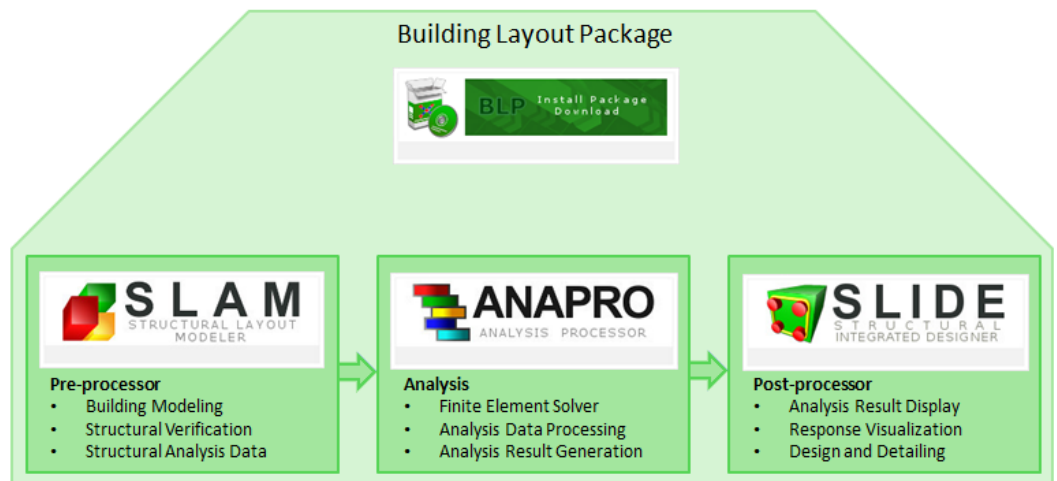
Building Layout Package

BLP Install Package Download

SLAM
STRUCTURAL LAYOUT MODELER

Pre-processor
- Building Modeling
- Structural Verification
- Structural Analysis Data

ANAPRO
ANALYSIS PROCESSOR

Analysis
- Finite Element Solver
- Analysis Data Processing
- Analysis Result Generation

SLIDE
STRUCTURAL INTEGRATED DESIGNER

Post-processor
- Analysis Result Display
- Response Visualization
- Design and Detailing